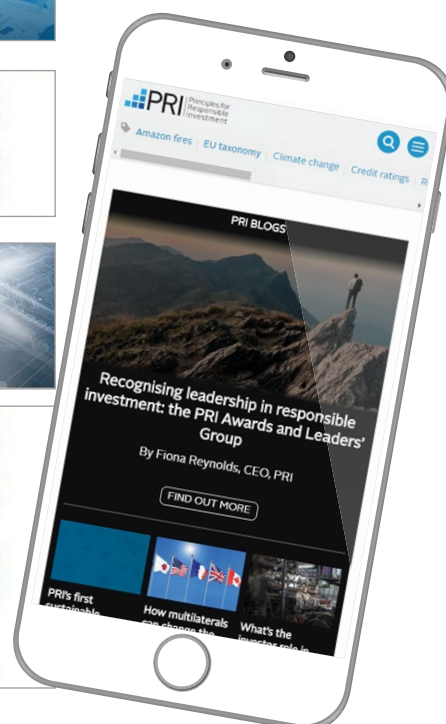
PRI Principles for Responsible Investment

Amazon fires EU taxonomy Climate change Credit ratings R

PRI BLOGS

Recognising leadership in responsible investment: the PRI Awards and Leaders' Group

By Fiona Reynolds, CEO, PRI

FIND OUT MORE

PRI's first sustainable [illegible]

How multilaterals can change the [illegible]

What's the investor role in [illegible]